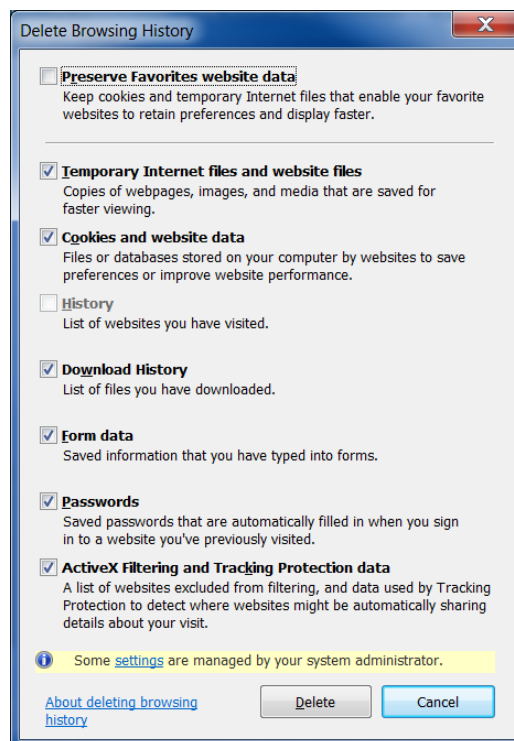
Delete Browsing History

Preserve Favorites website data
Keep cookies and temporary Internet files that enable your favorite websites to retain preferences and display faster.

Temporary Internet files and website files
Copies of webpages, images, and media that are saved for faster viewing.

Cookies and website data
Files or databases stored on your computer by websites to save preferences or improve website performance.

History
List of websites you have visited.

Download History
List of files you have downloaded.

Form data
Saved information that you have typed into forms.

Passwords
Saved passwords that are automatically filled in when you sign in to a website you've previously visited.

ActiveX Filtering and Tracking Protection data
A list of websites excluded from filtering, and data used by Tracking Protection to detect where websites might be automatically sharing details about your visit.

Some settings are managed by your system administrator.

About deleting browsing history

Delete

Cancel